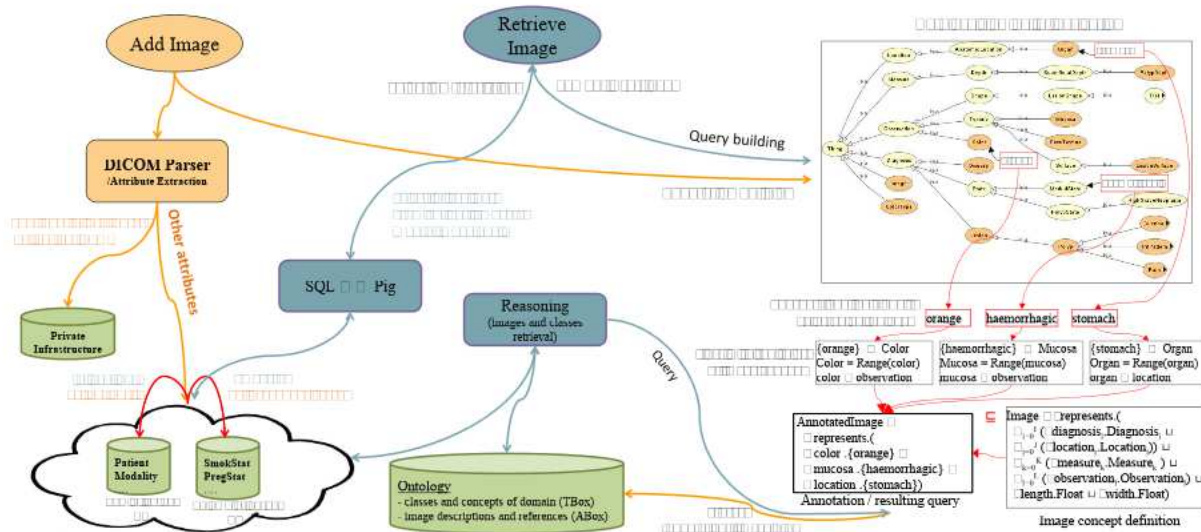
Add Image

Retrieve Image

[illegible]

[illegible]

Query building

DICOM Parser
/Attribute Extraction

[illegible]

Other attributes

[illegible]

Private Infrastructure

SQL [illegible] Pig

Reasoning
(images and classes retrieval)

Query

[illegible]

Patient Modality

SmokStar PregStat

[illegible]

Ontology
- classes and concepts of domain (TBox)
- image descriptions and references (ABox)

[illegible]

orange

haemorrhagic

stomach

{orange} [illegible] Color
Color = Range(color)
color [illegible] observation

{haemorrhagic} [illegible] Mucosa
Mucosa = Range(mucosa)
mucosa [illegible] observation

{stomach} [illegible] Organ
Organ = Range(organ)
organ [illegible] location

AnnotatedImage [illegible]
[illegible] represents.(
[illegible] color .{orange} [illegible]
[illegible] mucosa .{haemorrhagic} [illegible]
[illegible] location .{stomach})
Annotation / resulting query

$\sqsubseteq$

Image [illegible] represents.(
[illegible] diagnosis. Diagnosis, $\sqcup$
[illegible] location. Location)) $\sqcup$
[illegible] measure. Measure. ) $\sqcup$
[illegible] observation. Observation.) $\sqcup$
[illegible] length.Float $\sqcup$ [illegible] width.Float)
Image concept definition